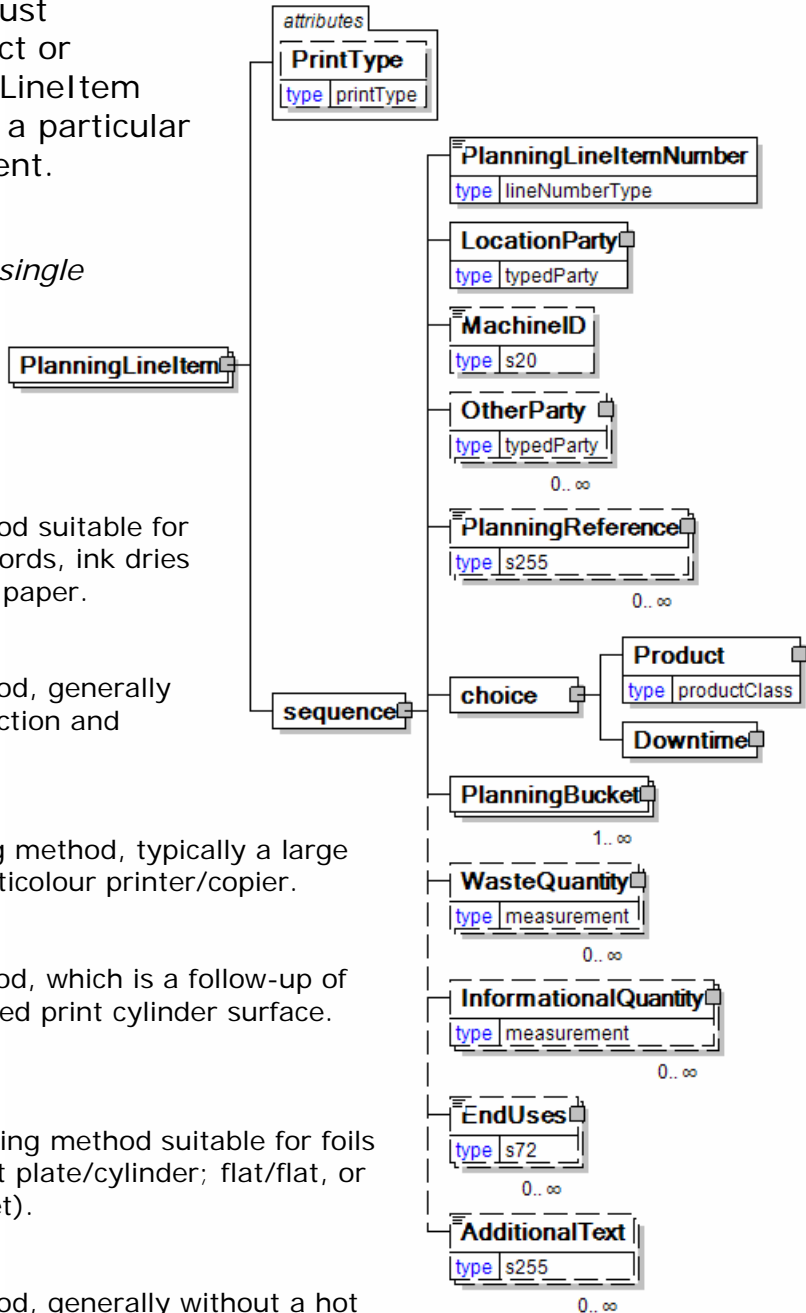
ust
ct or
LineItem
a particular
ent.

single

PlanningLineItem

od suitable for
ords, ink dries
paper.

od, generally
ction and

g method, typically a large
ticolour printer/copier.

od, which is a follow-up of
ed print cylinder surface.

ing method suitable for foils
t plate/cylinder; flat/flat, or
t).

od, generally without a hot

attributes
PrintType
type printType

sequence

PlanningLineItemNumber
type lineNumberType

LocationParty
type typedParty

MachineID
type s20

OtherParty
type typedParty
0.. ∞

PlanningReference
type s255
0.. ∞

choice

Product
type productClass

Downtime

PlanningBucket
1.. ∞

WasteQuantity
type measurement
0.. ∞

InformationalQuantity
type measurement
0.. ∞

EndUses
type s72
0.. ∞

AdditionalText
type s255
0.. ∞